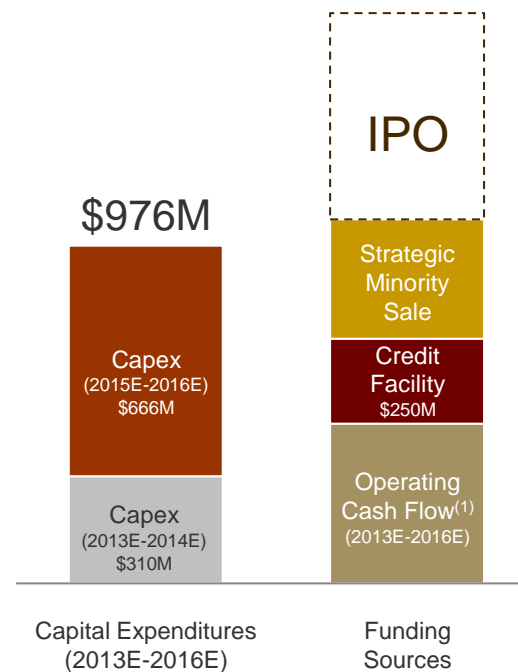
$976M

Capex
(2015E-2016E)
$666M

Capex
(2013E-2014E)
$310M

IPO

Strategic Minority Sale

Credit Facility
$250M

Operating Cash Flow$^{(1)}$
(2013E-2016E)

Capital Expenditures
(2013E-2016E)

Funding Sources